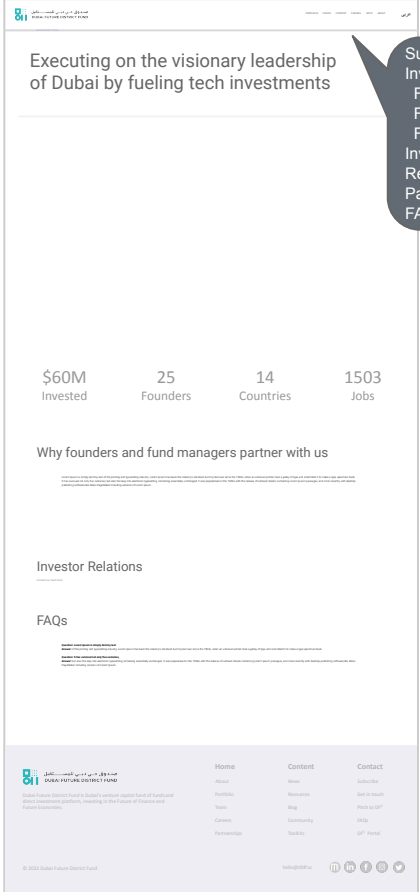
DUBAI FUTURE DISTRICT FUND

عربي

Executing on the visionary leadership of Dubai by fueling tech investments

Su
Inv
F
F
F
Inv
Re
Pa
FA

$60M
Invested

25
Founders

14
Countries

1503
Jobs

Why founders and fund managers partner with us

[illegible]

Investor Relations

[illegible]

FAQs

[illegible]

DUBAI FUTURE DISTRICT FUND

Dubai Future District Fund is Dubai's venture capital fund of funds and direct investment platform, investing in the Future of Finance and Future Economies.

Home
About
Portfolio
Team
Careers
Partnerships

Content
News
Resources
Blog
Community
Toolkit

Contact
Subscribe
Get in touch
Pitch to DF
FAQs
DF Portal

© 2022 Dubai Future District Fund

hello@dfdf.ae